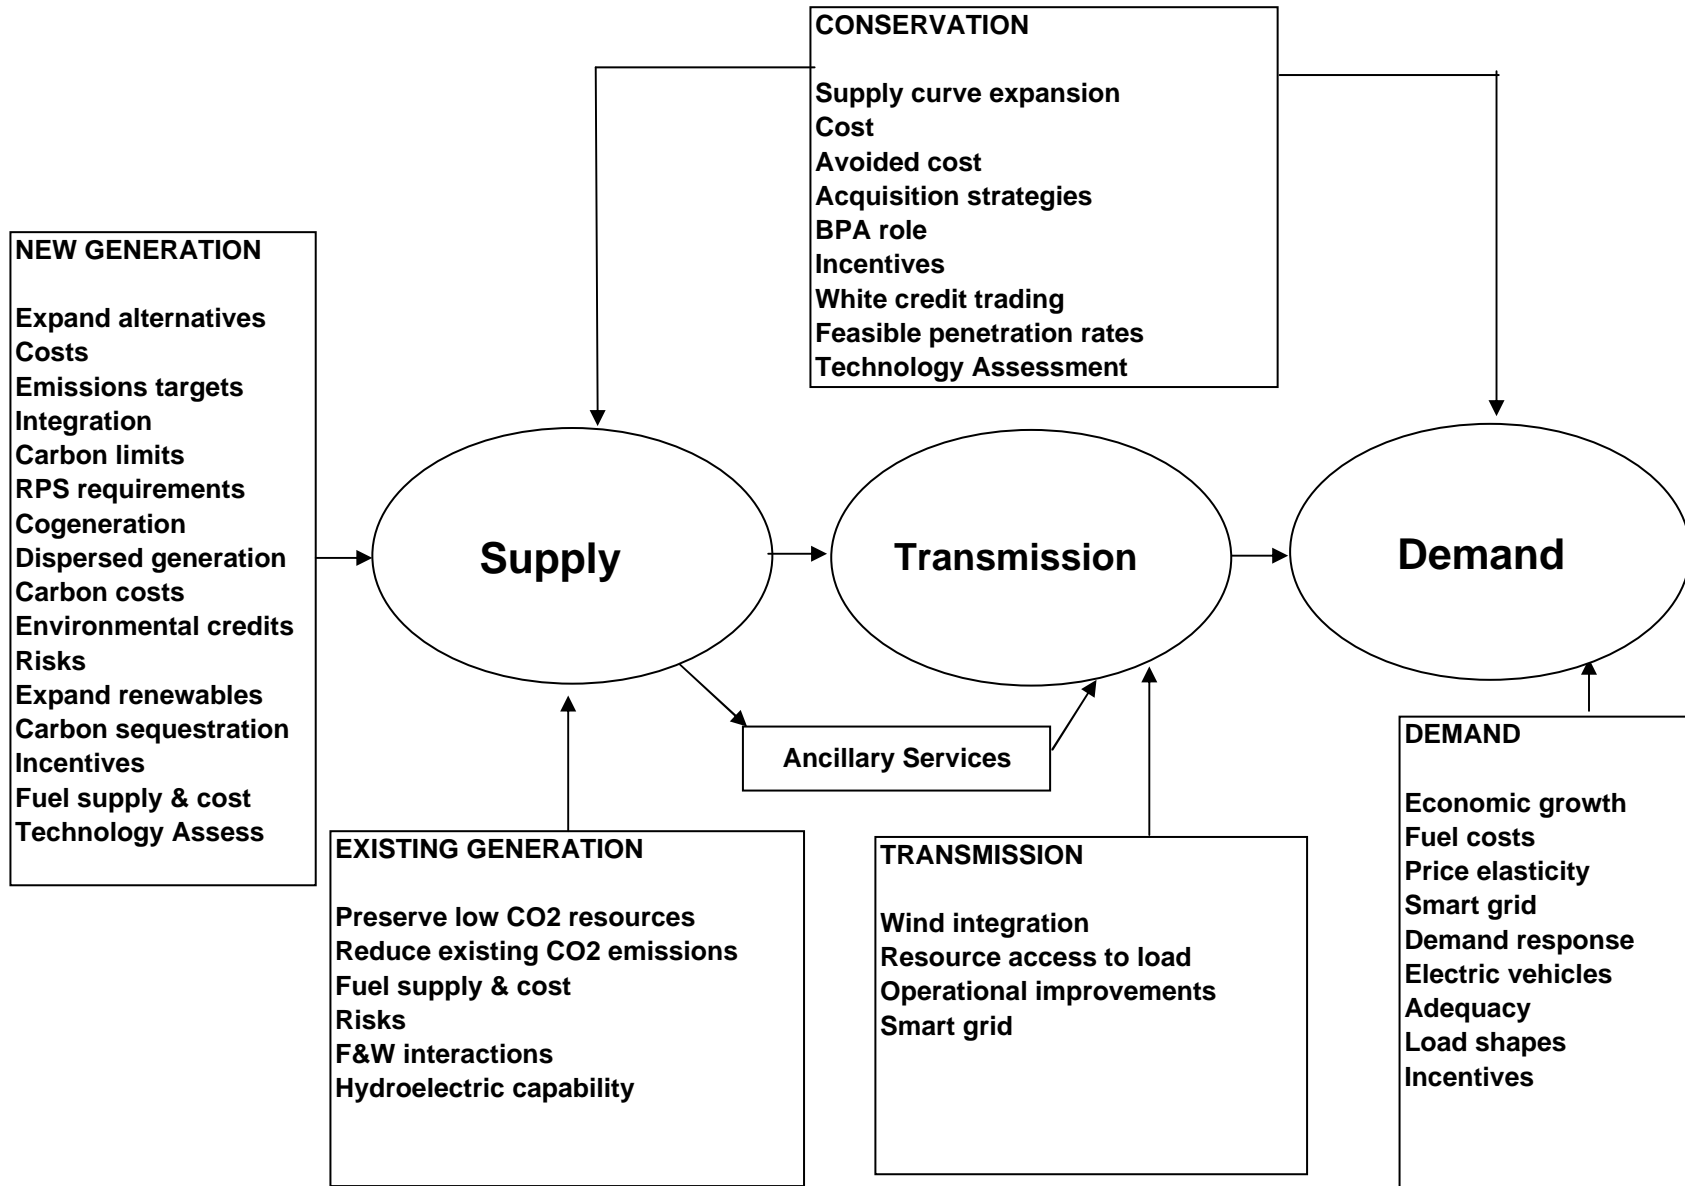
CONSERVATION

Supply curve expansion
Cost
Avoided cost
Acquisition strategies
BPA role
Incentives
White credit trading
Feasible penetration rates
Technology Assessment

NEW GENERATION

Expand alternatives
Costs
Emissions targets
Integration
Carbon limits
RPS requirements
Cogeneration
Dispersed generation
Carbon costs
Environmental credits
Risks
Expand renewables
Carbon sequestration
Incentives
Fuel supply & cost
Technology Assess

Supply

Transmission

Demand

Ancillary Services

EXISTING GENERATION

Preserve low CO2 resources
Reduce existing CO2 emissions
Fuel supply & cost
Risks
F&W interactions
Hydroelectric capability

TRANSMISSION

Wind integration
Resource access to load
Operational improvements
Smart grid

DEMAND

Economic growth
Fuel costs
Price elasticity
Smart grid
Demand response
Electric vehicles
Adequacy
Load shapes
Incentives